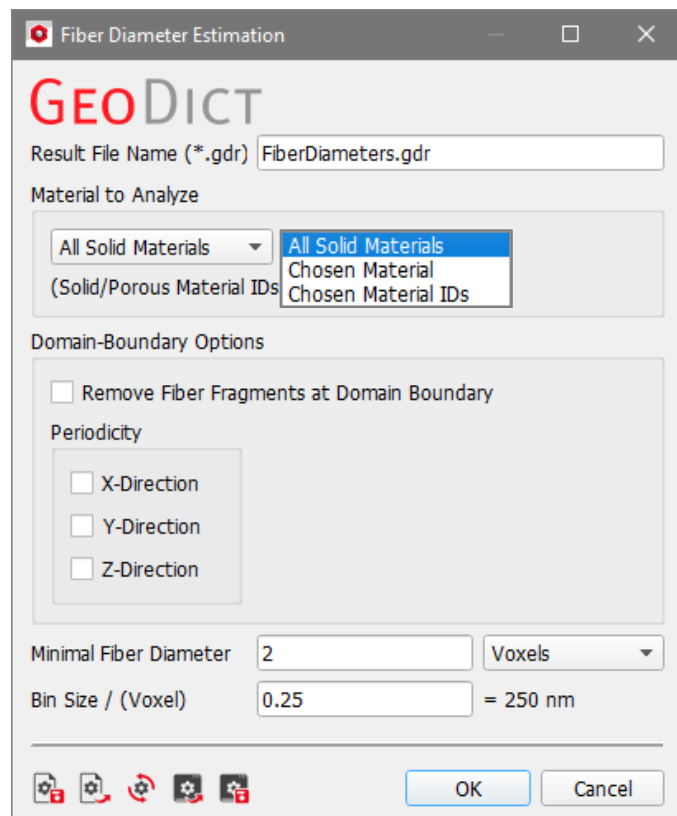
Fiber Diameter Estimation

GeoDict

Result File Name (*.gdr) FiberDiameters.gdr

Material to Analyze

All Solid Materials

All Solid Materials
Chosen Material
Chosen Material IDs

(Solid/Porous Material IDs

Domain-Boundary Options

Remove Fiber Fragments at Domain Boundary

Periodicity

X-Direction

Y-Direction

Z-Direction

Minimal Fiber Diameter 2 Voxels

Bin Size / (Voxel) 0.25 = 250 nm

OK Cancel